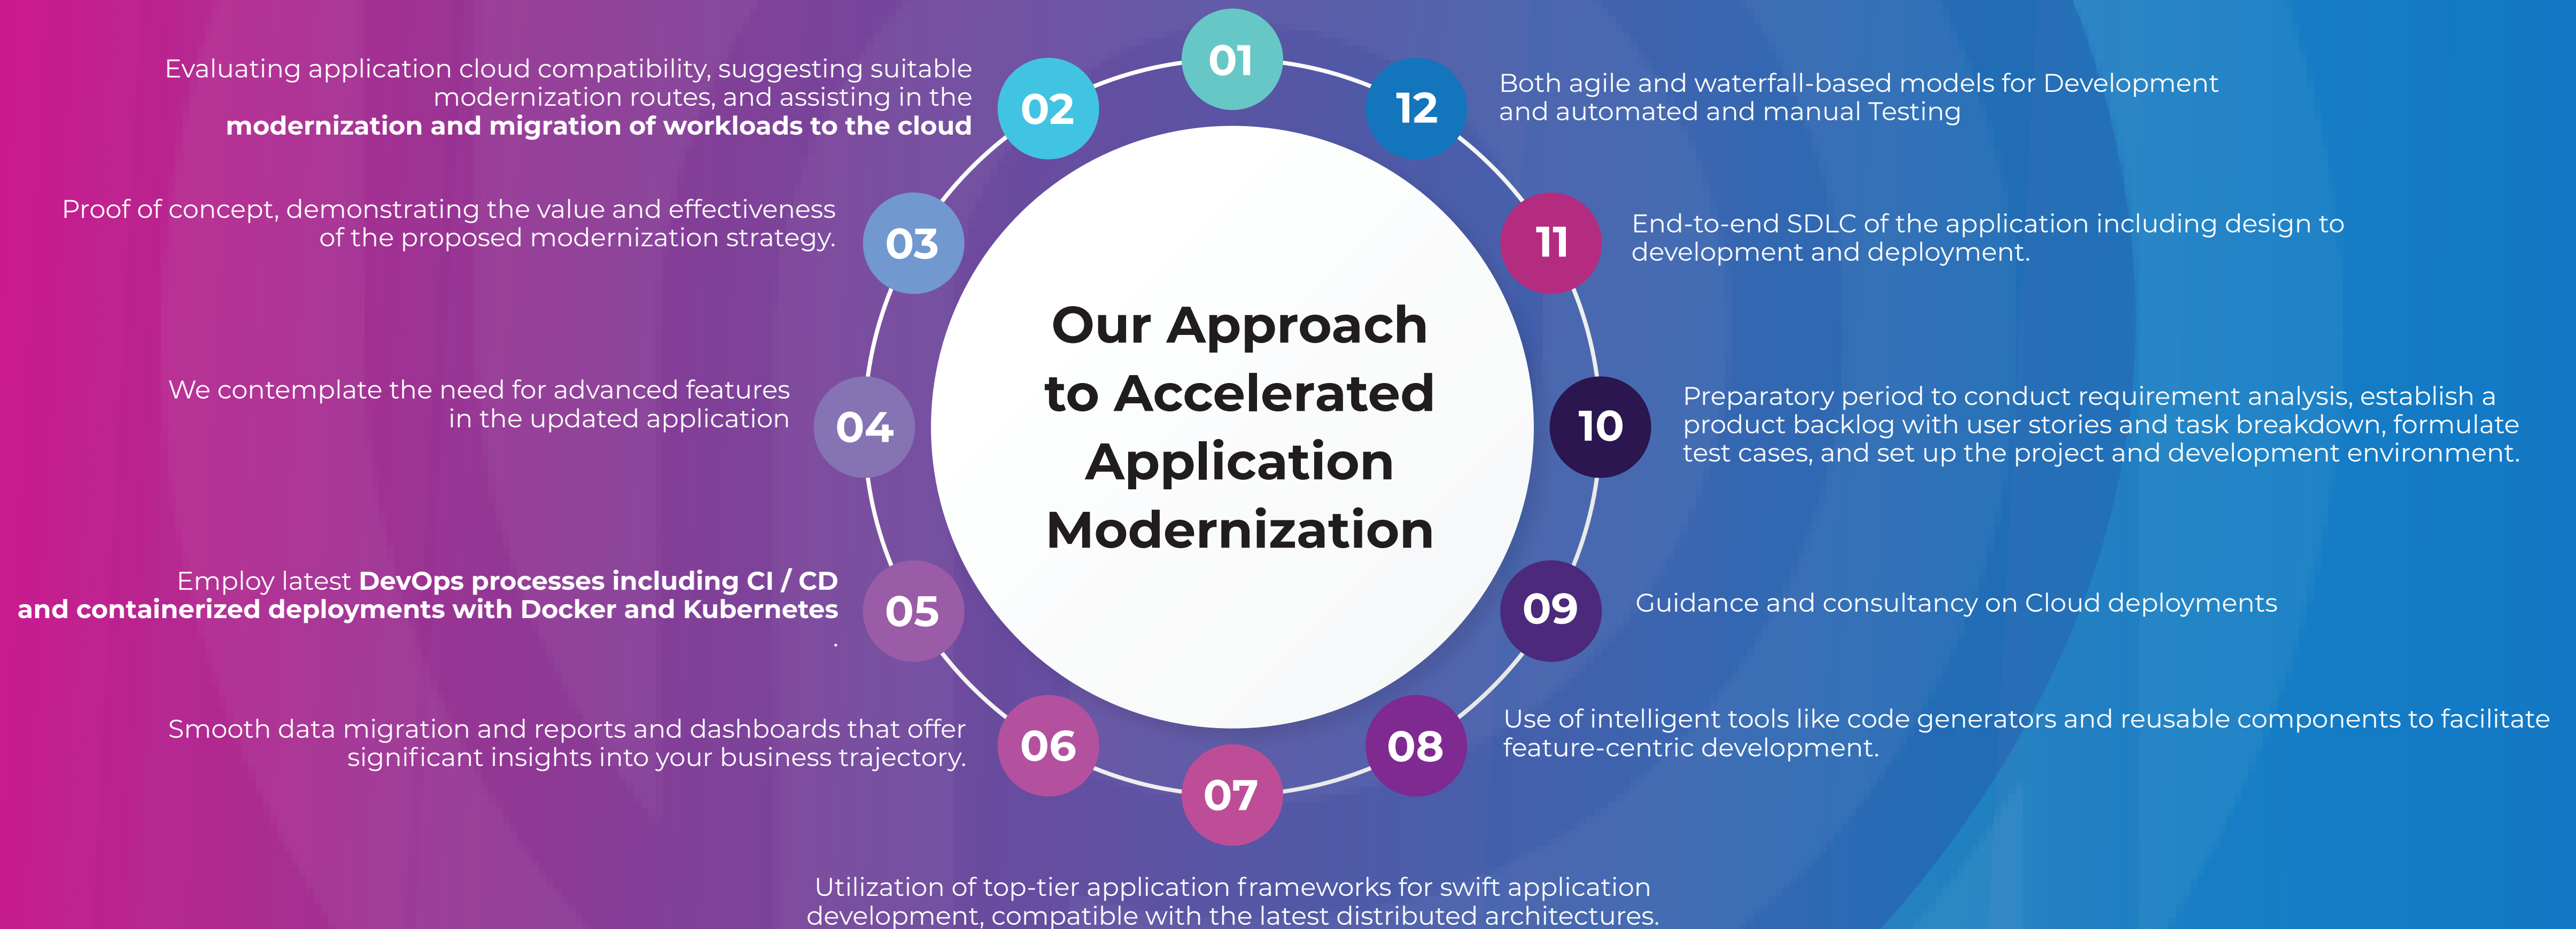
Our Approach to Accelerated Application Modernization

01

02

Evaluating application cloud compatibility, suggesting suitable modernization routes, and assisting in the **modernization and migration of workloads to the cloud**

03

Proof of concept, demonstrating the value and effectiveness of the proposed modernization strategy.

04

We contemplate the need for advanced features in the updated application

05

Employ latest **DevOps processes including CI / CD and containerized deployments with Docker and Kubernetes**

06

Smooth data migration and reports and dashboards that offer significant insights into your business trajectory.

07

Utilization of top-tier application frameworks for swift application development, compatible with the latest distributed architectures.

08

Use of intelligent tools like code generators and reusable components to facilitate feature-centric development.

09

Guidance and consultancy on Cloud deployments

10

Preparatory period to conduct requirement analysis, establish a product backlog with user stories and task breakdown, formulate test cases, and set up the project and development environment.

11

End-to-end SDLC of the application including design to development and deployment.

12

Both agile and waterfall-based models for Development and automated and manual Testing